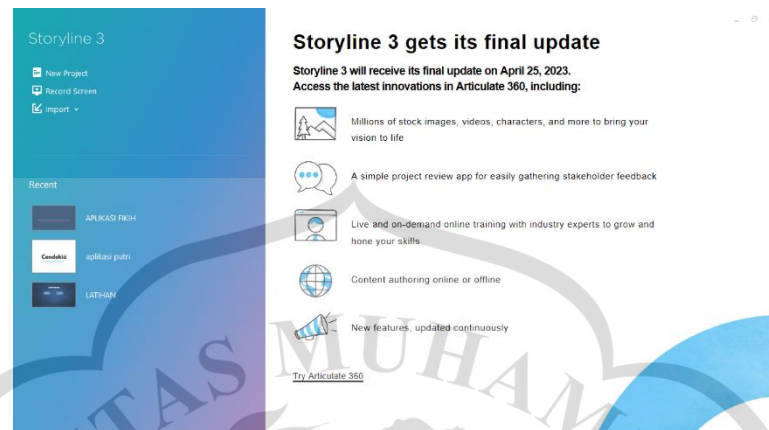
Storyline 3

New Project
Record Screen
Import

Recent

APLIKASI FIKIH
Condekia
aplikasi putri
LATIHAN

Storyline 3 gets its final update

Storyline 3 will receive its final update on April 25, 2023.
Access the latest innovations in Articulate 360, including:

Millions of stock images, videos, characters, and more to bring your vision to life

A simple project review app for easily gathering stakeholder feedback

Live and on-demand online training with industry experts to grow and hone your skills

Content authoring online or offline

New features, updated continuously

Try Articulate 360

TAS MUHAM